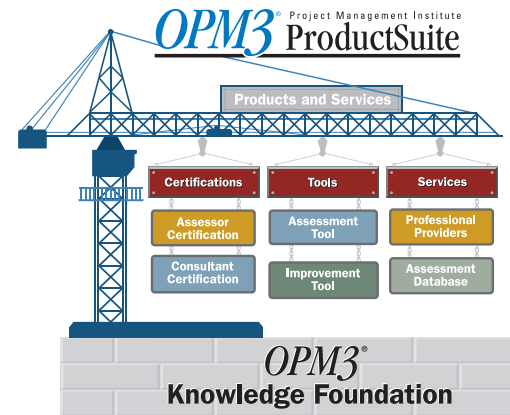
OPM3® Project Management Institute ProductSuite

Products and Services

Certifications

Tools

Services

Assessor Certification

Consultant Certification

Assessment Tool

Improvement Tool

Professional Providers

Assessment Database

OPM3®
Knowledge Foundation